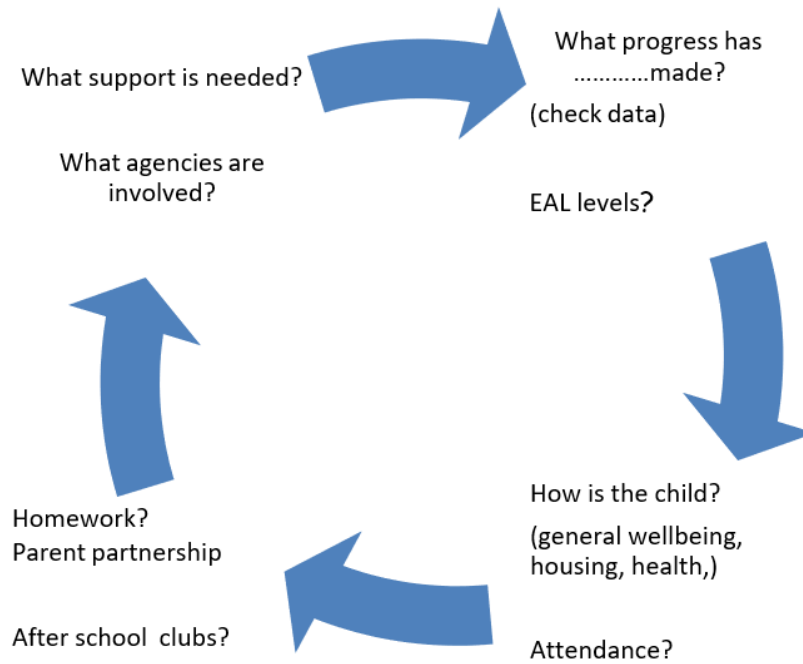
What support is needed?

What agencies are involved?

What progress has …………made?

(check data)

EAL levels?

How is the child?

(general wellbeing, housing, health,)

Attendance?

Homework?
Parent partnership

After school clubs?